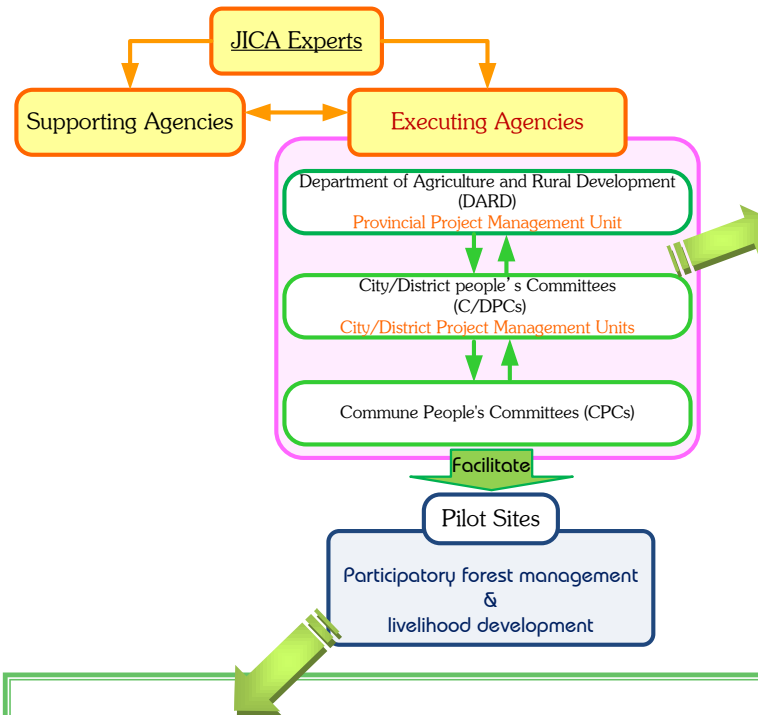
JICA Experts

Supporting Agencies

Executing Agencies

Department of Agriculture and Rural Development (DARD)
Provincial Project Management Unit

City/District people' s Committees (C/DPCs)
City/District Project Management Units

Commune People's Committees (CPCs)

Facilitate

Pilot Sites

Participatory forest management
&
livelihood development